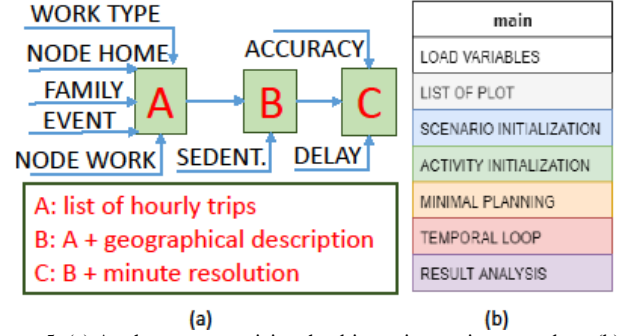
WORK TYPE
NODE HOME
FAMILY
EVENT
NODE WORK
A
ACCURACY
B
SEDENT.
C
DELAY

A: list of hourly trips
B: A + geographical description
C: B + minute resolution

(a)

| main |
|---|
| LOAD VARIABLES |
| LIST OF PLOT |
| SCENARIO INITIALIZATION |
| ACTIVITY INITIALIZATION |
| MINIMAL PLANNING |
| TEMPORAL LOOP |
| RESULT ANALYSIS |

(b)

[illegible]